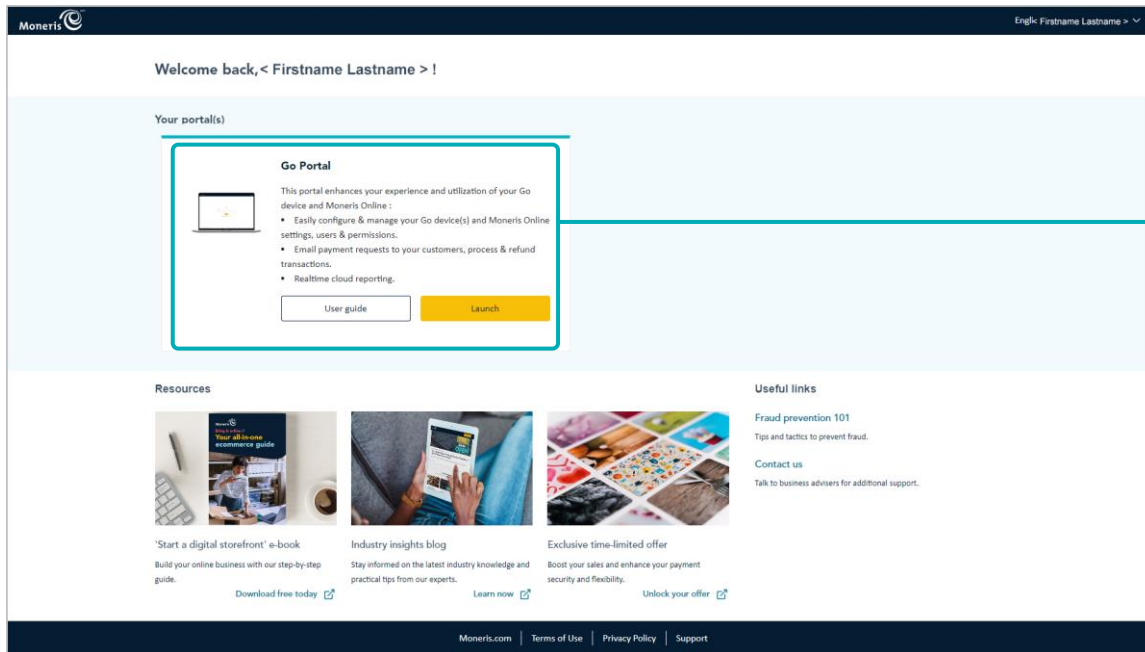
Moneris

Englis Firstname Lastname >

Welcome back, < Firstname Lastname > !

Your portal(s)

Go Portal

This portal enhances your experience and utilization of your Go device and Moneris Online :

• Easily configure & manage your Go device(s) and Moneris Online settings, users & permissions.
• Email payment requests to your customers, process & refund transactions.
• Realtime cloud reporting.

User guide

Launch

Resources

Moneris
Your all-in-one ecommerce guide

'Start a digital storefront' e-book

Build your online business with our step-by-step guide.

Download free today

Industry insights blog

Stay informed on the latest industry knowledge and practical tips from our experts.

Learn now

Exclusive time-limited offer

Boost your sales and enhance your payment security and flexibility.

Unlock your offer

Useful links

Fraud prevention 101

Tips and tactics to prevent fraud.

Contact us

Talk to business advisers for additional support.

Moneris.com | Terms of Use | Privacy Policy | Support